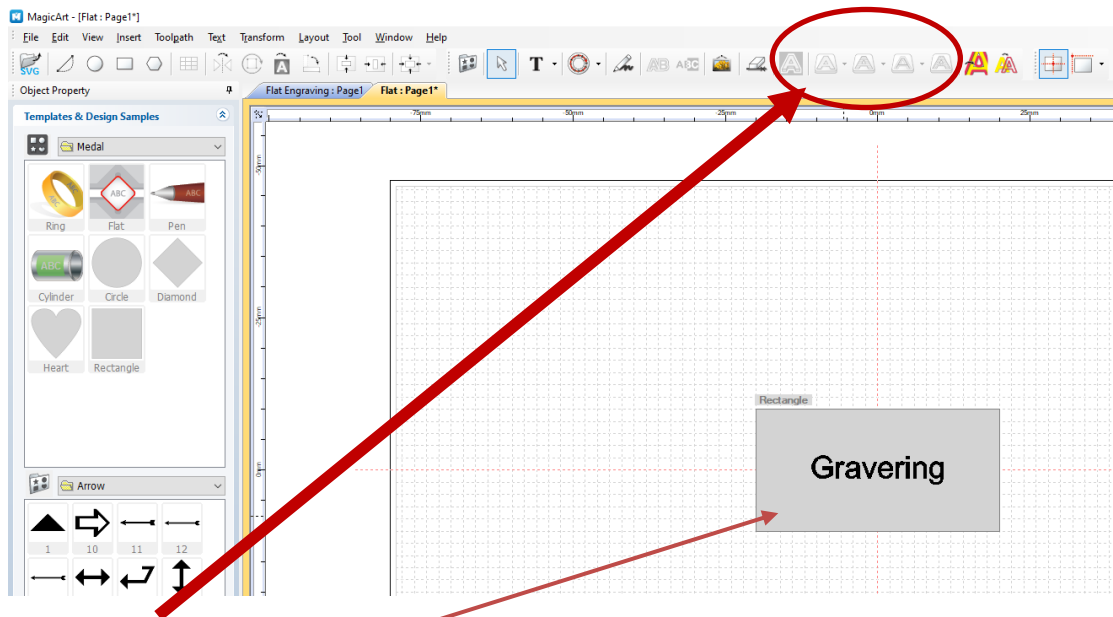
MagicArt - [Flat : Page1*]

File Edit View Insert Toolpath Text Transform Layout Tool Window Help

SVG

AB ABC

Object Property

Templates & Design Samples

Medal

Ring Flat Pen
Cylinder Circle Diamond
Heart Rectangle

Arrow

1 10 11 12

Flat Engraving : Page1 Flat : Page1*

75mm 50mm 25mm 0mm 25mm

-50mm -25mm 0mm

Rectangle

Gravering